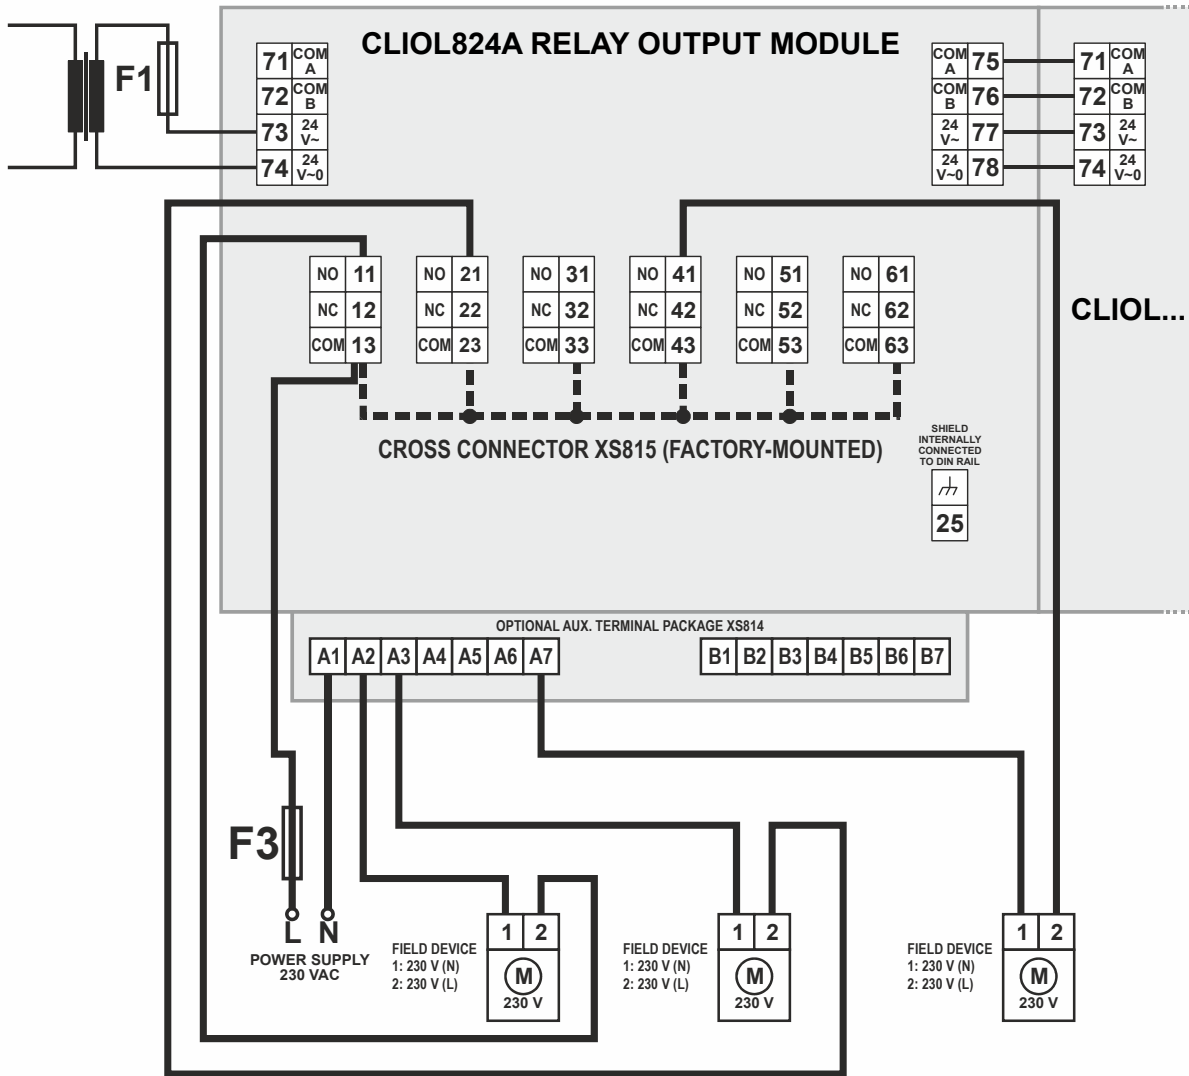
F1

CLIOL824A RELAY OUTPUT MODULE

71 COM A
72 COM B
73 24 V~
74 24 V~0

COM A 75
COM B 76
24 V~ 77
24 V~0 78

71 COM A
72 COM B
73 24 V~
74 24 V~0

NO 11
NC 12
COM 13

NO 21
NC 22
COM 23

NO 31
NC 32
COM 33

NO 41
NC 42
COM 43

NO 51
NC 52
COM 53

NO 61
NC 62
COM 63

CLIOL...

CROSS CONNECTOR XS815 (FACTORY-MOUNTED)

SHIELD INTERNALLY CONNECTED TO DIN RAIL

25

OPTIONAL AUX. TERMINAL PACKAGE XS814

| A1 | A2 | A3 | A4 | A5 | A6 | A7 |
|---|---|---|---|---|---|---|

| B1 | B2 | B3 | B4 | B5 | B6 | B7 |
|---|---|---|---|---|---|---|

F3

L N
POWER SUPPLY 230 VAC

FIELD DEVICE
1: 230 V (N)
2: 230 V (L)
1 2
M
230 V

FIELD DEVICE
1: 230 V (N)
2: 230 V (L)
1 2
M
230 V

FIELD DEVICE
1: 230 V (N)
2: 230 V (L)
1 2
M
230 V